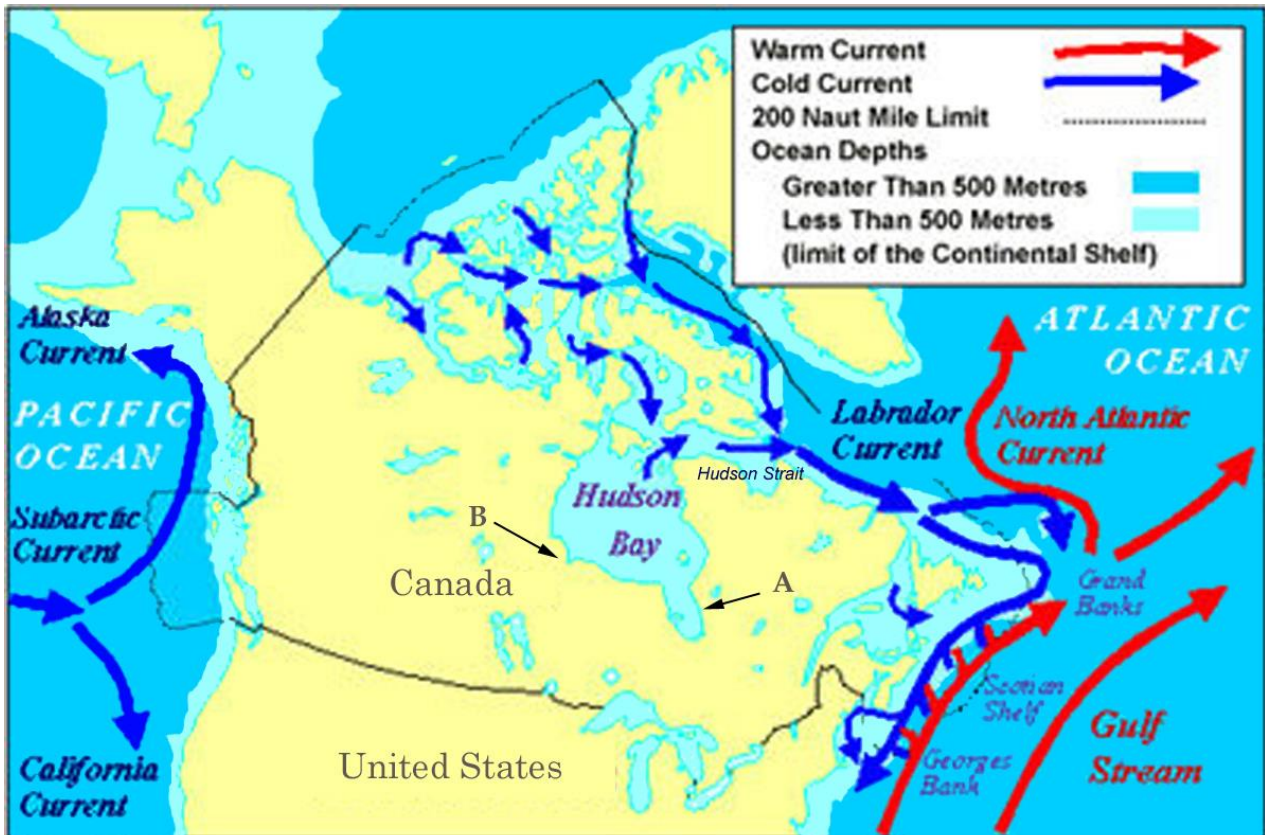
Warm Current
Cold Current
200 Naut Mile Limit
Ocean Depths
Greater Than 500 Metres
Less Than 500 Metres
(limit of the Continental Shelf)

ATLANTIC OCEAN

Alaska Current

PACIFIC OCEAN

Subarctic Current

California Current

Labrador Current

North Atlantic Current

Hudson Strait

Hudson Bay

B

A

Canada

United States

Grand Banks

Scotian Shelf

Georges Bank

Gulf Stream